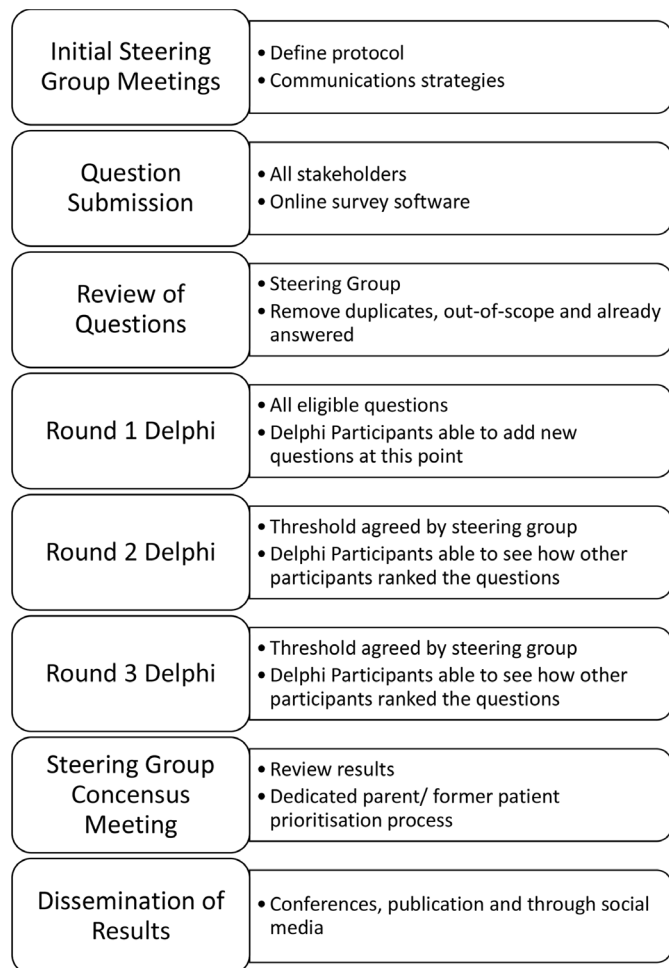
Initial Steering Group Meetings

• Define protocol
• Communications strategies

Question Submission

• All stakeholders
• Online survey software

Review of Questions

• Steering Group
• Remove duplicates, out-of-scope and already answered

Round 1 Delphi

• All eligible questions
• Delphi Participants able to add new questions at this point

Round 2 Delphi

• Threshold agreed by steering group
• Delphi Participants able to see how other participants ranked the questions

Round 3 Delphi

• Threshold agreed by steering group
• Delphi Participants able to see how other participants ranked the questions

Steering Group Concensus Meeting

• Review results
• Dedicated parent/ former patient prioritisation process

Dissemination of Results

• Conferences, publication and through social media